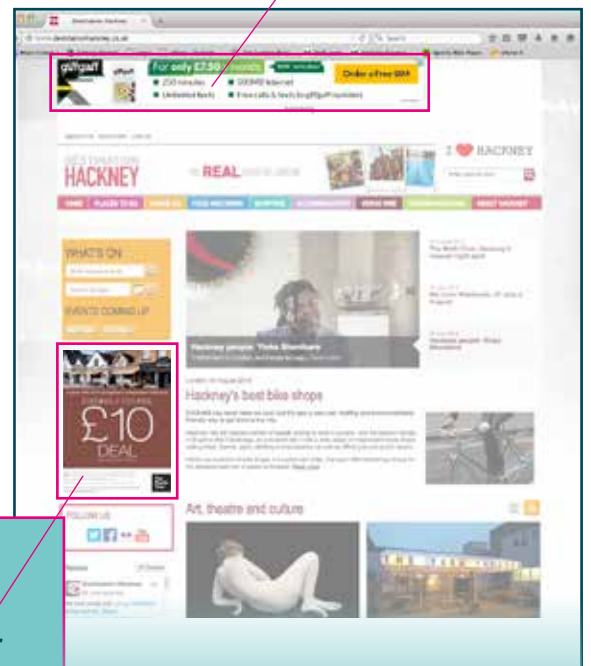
Destination Hackney

www.destinationhackney.co.uk

giffgaff

For only £7.50 a month

250 minutes

Unlimited texts

500MB internet

Free calls & texts to giffgaff members

Order a Free SIM

DESTINATION HACKNEY

REAL

I ❤ HACKNEY

WHAT'S ON

EVENTS COMING UP

£10 DEAL

FOLLOW US

Hackney people: Yinka Shonibare

Hackney's best bike shops

Art, theatre and culture